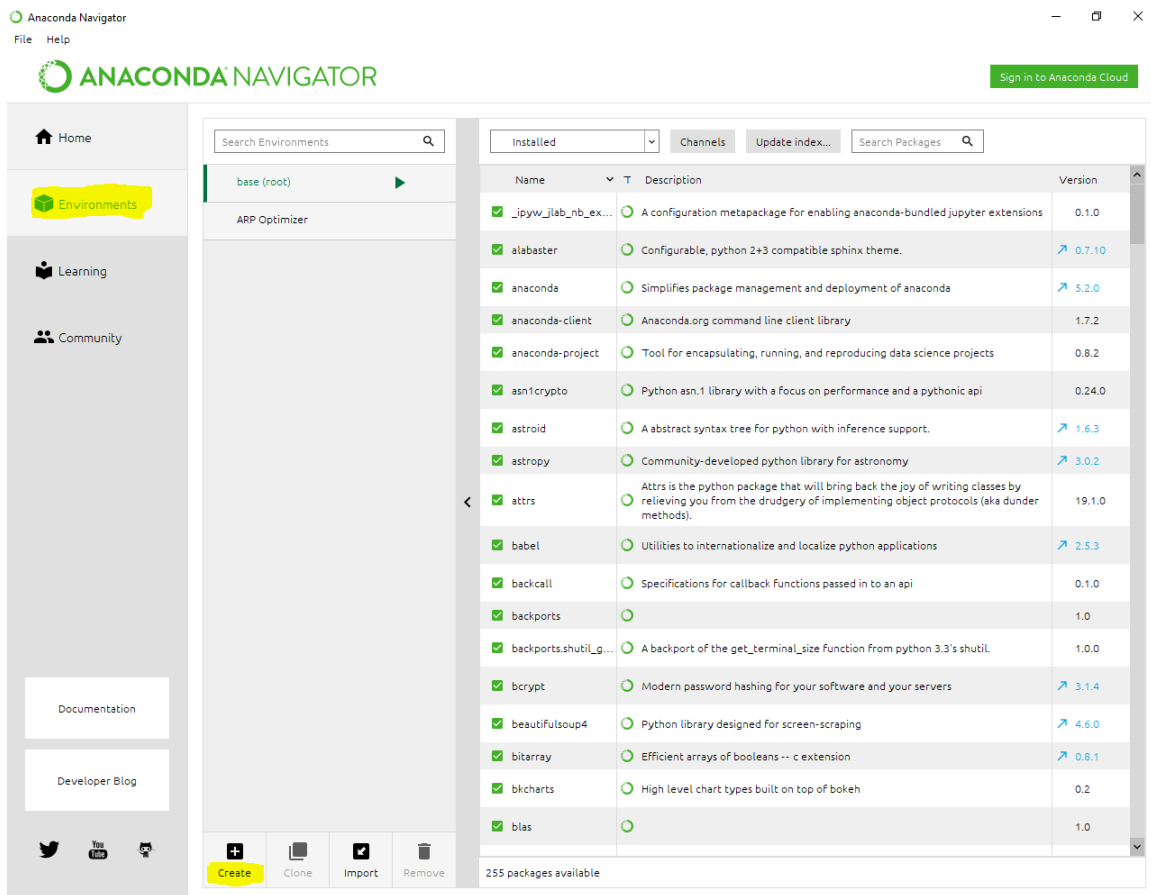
Anaconda Navigator

File Help

ANACONDA NAVIGATOR

Sign in to Anaconda Cloud

Home

Environments

Learning

Community

Documentation

Developer Blog

You Tube

Search Environments

base (root)

ARP Optimizer

Create Clone Import Remove

Installed

Channels Update index... Search Packages

| Name | T | Description | Version |
|---|---|---|---|
| _ipyw_jlab_nb_ex... | | A configuration metapackage for enabling anaconda-bundled jupyter extensions | 0.1.0 |
| alabaster | | Configurable, python 2+3 compatible sphinx theme. | 0.7.10 |
| anaconda | | Simplifies package management and deployment of anaconda | 5.2.0 |
| anaconda-client | | Anaconda.org command line client library | 1.7.2 |
| anaconda-project | | Tool for encapsulating, running, and reproducing data science projects | 0.8.2 |
| asn1crypto | | Python asn.1 library with a focus on performance and a pythonic api | 0.24.0 |
| astroid | | A abstract syntax tree for python with inference support. | 1.6.3 |
| astropy | | Community-developed python library for astronomy | 3.0.2 |
| attrs | | Attrs is the python package that will bring back the joy of writing classes by relieving you from the drudgery of implementing object protocols (aka dunder methods). | 19.1.0 |
| babel | | Utilities to internationalize and localize python applications | 2.5.3 |
| backcall | | Specifications for callback functions passed in to an api | 0.1.0 |
| backports | | | 1.0 |
| backports.shutil_g... | | A backport of the get_terminal_size function from python 3.3's shutil. | 1.0.0 |
| bcrypt | | Modern password hashing for your software and your servers | 3.1.4 |
| beautifulsoup4 | | Python library designed for screen-scraping | 4.6.0 |
| bitarray | | Efficient arrays of booleans -- c extension | 0.8.1 |
| bkcharts | | High level chart types built on top of bokeh | 0.2 |
| blas | | | 1.0 |

255 packages available